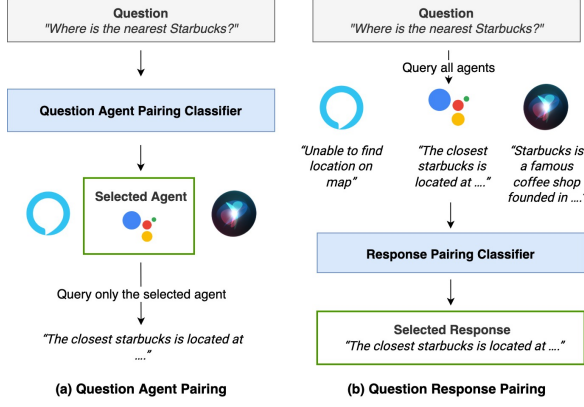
Question
"Where is the nearest Starbucks?"

Question Agent Pairing Classifier

Selected Agent

Query only the selected agent

"The closest starbucks is located at ...."

(a) Question Agent Pairing

Question
"Where is the nearest Starbucks?"

Query all agents

"Unable to find location on map"

"The closest starbucks is located at ...."

"Starbucks is a famous coffee shop founded in ...."

Response Pairing Classifier

Selected Response
"The closest starbucks is located at ...."

(b) Question Response Pairing